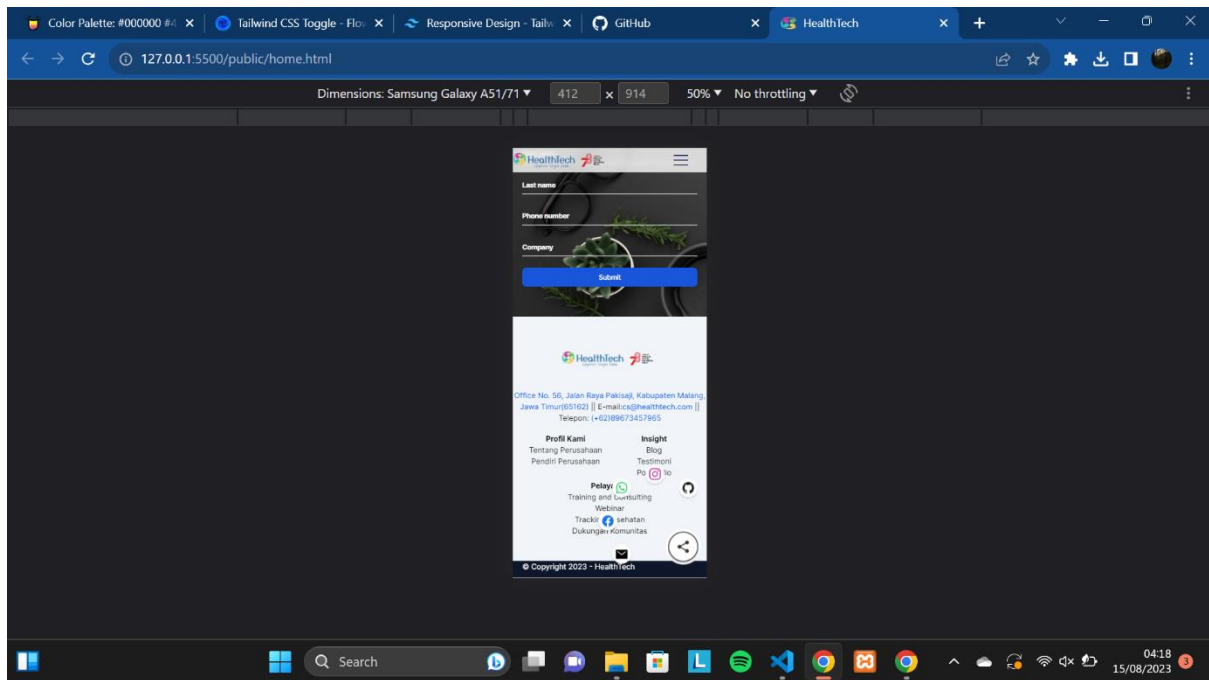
Color Palette: #000000 #4 ×
Tailwind CSS Toggle - Flo ×
Responsive Design - Tailw ×
GitHub ×
HealthTech ×
+

127.0.0.1:5500/public/home.html

Dimensions: Samsung Galaxy A51/71 ▼ 412 × 914 50% ▼ No throttling ▼

HealthTech

Last name

Phone number

Company

Submit

HealthTech

Office No. 56, Jalan Raya Pakisaji, Kabupaten Malang, Jawa Timur(65162) || E-mail:cs@healthtech.com || Telepon: (+62)89673457965

Profil Kami
Tentang Perusahaan
Pendiri Perusahaan

Insight
Blog
Testimoni
Po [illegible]io

Pelaya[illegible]
Training and Consulting
Webinar
Trackir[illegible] sehatan
Dukungan Komunitas

© Copyright 2023 - HealthTech

Search

04:18
15/08/2023
3